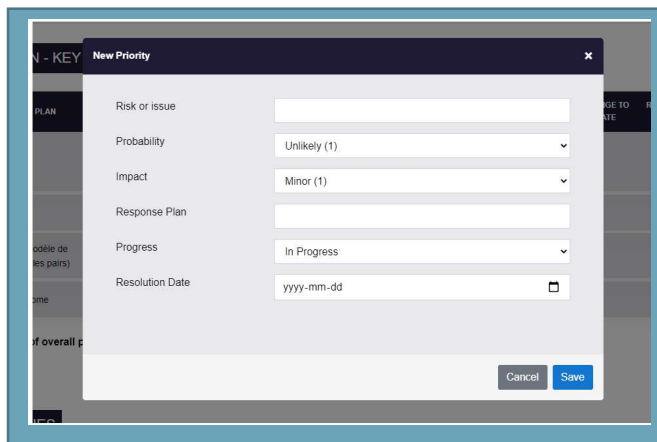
N - KEY

PLAN

GE TO ATE

odèle de les pairs)

ome

of overall p

New Priority

×

Risk or issue

Probability

Unlikely (1)

Impact

Minor (1)

Response Plan

Progress

In Progress

Resolution Date

yyyy-mm-dd

Cancel

Save